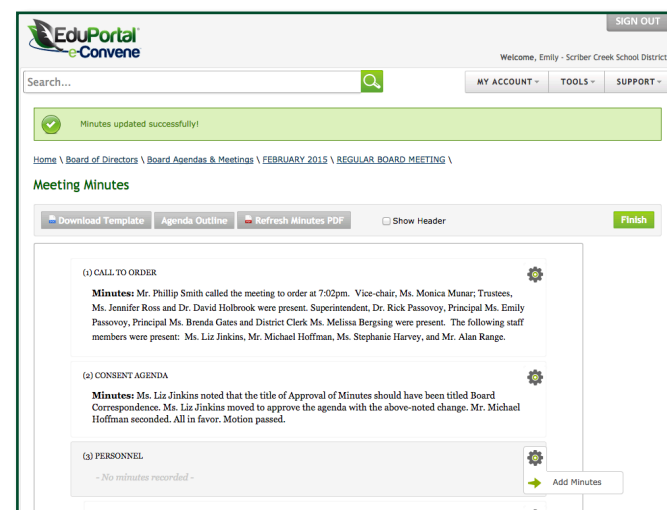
EduPortal®
e-Convene

SIGN OUT

Welcome, Emily - Scriber Creek School District

Search...

MY ACCOUNT ▾ TOOLS ▾ SUPPORT ▾

Minutes updated successfully!

Home \ Board of Directors \ Board Agendas & Meetings \ FEBRUARY 2015 \ REGULAR BOARD MEETING \

Meeting Minutes

Download Template Agenda Outline Refresh Minutes PDF Show Header Finish

(1) CALL TO ORDER

**Minutes:** Mr. Phillip Smith called the meeting to order at 7:02pm. Vice-chair, Ms. Monica Munar; Trustees, Ms. Jennifer Ross and Dr. David Holbrook were present. Superintendent, Dr. Rick Passovoy, Principal Ms. Emily Passovoy, Principal Ms. Brenda Gates and District Clerk Ms. Melissa Bergsing were present. The following staff members were present: Ms. Liz Jinkins, Mr. Michael Hoffman, Ms. Stephanie Harvey, and Mr. Alan Range.

(2) CONSENT AGENDA

**Minutes:** Ms. Liz Jinkins noted that the title of Approval of Minutes should have been titled Board Correspondence. Ms. Liz Jinkins moved to approve the agenda with the above-noted change. Mr. Michael Hoffman seconded. All in favor. Motion passed.

(3) PERSONNEL

- No minutes recorded -

Add Minutes